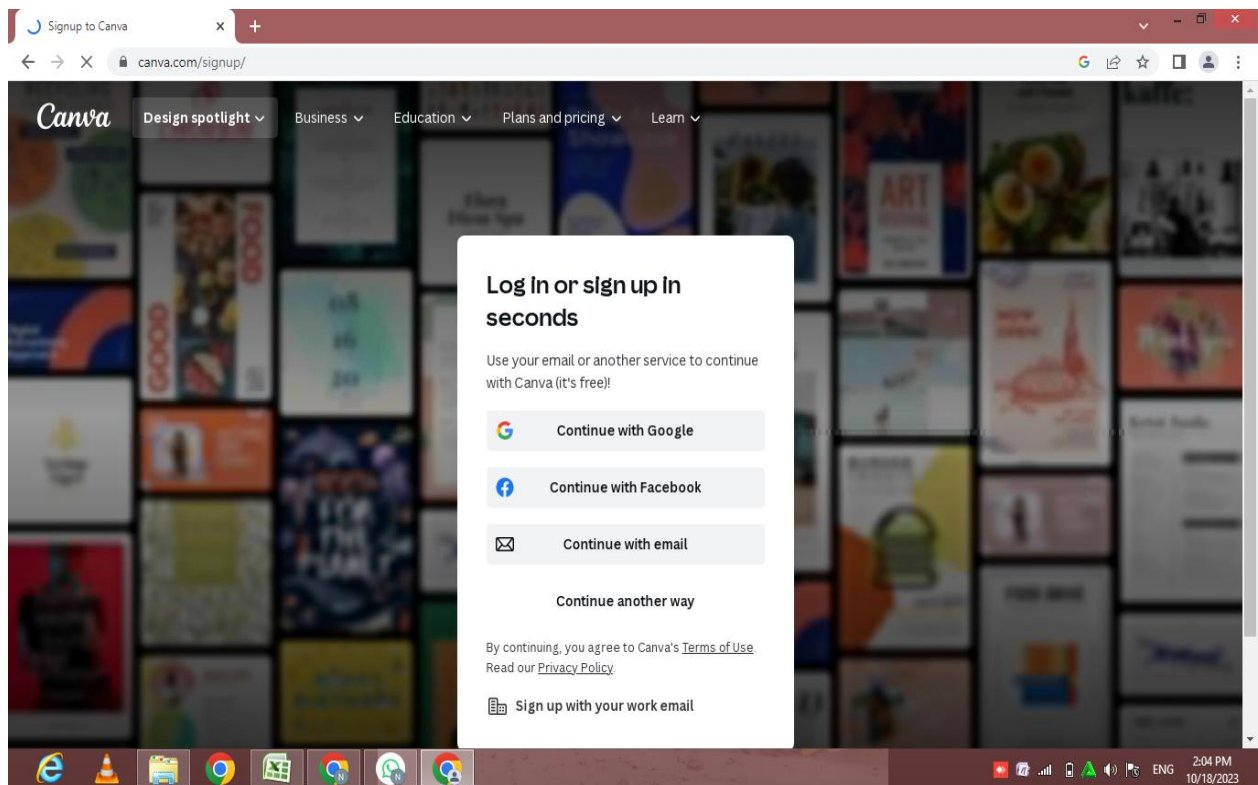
Signup to Canva

canva.com/signup/

Canva Design spotlight Business Education Plans and pricing Learn

Log in or sign up in seconds

Use your email or another service to continue with Canva (it's free)!

Continue with Google

Continue with Facebook

Continue with email

Continue another way

By continuing, you agree to Canva's Terms of Use. Read our Privacy Policy.

Sign up with your work email

ENG 2:04 PM 10/18/2023